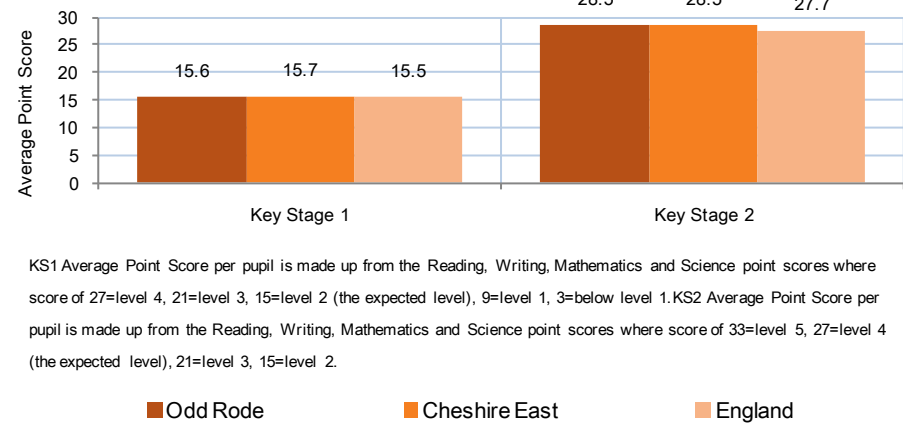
30
25
20
15
10
5
0
Average Point Score

15.6 15.7 15.5
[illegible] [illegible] 27.7

Key Stage 1
Key Stage 2

KS1 Average Point Score per pupil is made up from the Reading, Writing, Mathematics and Science point scores where score of 27=level 4, 21=level 3, 15=level 2 (the expected level), 9=level 1, 3=below level 1. KS2 Average Point Score per pupil is made up from the Reading, Writing, Mathematics and Science point scores where score of 33=level 5, 27=level 4 (the expected level), 21=level 3, 15=level 2.

Odd Rode
Cheshire East
England